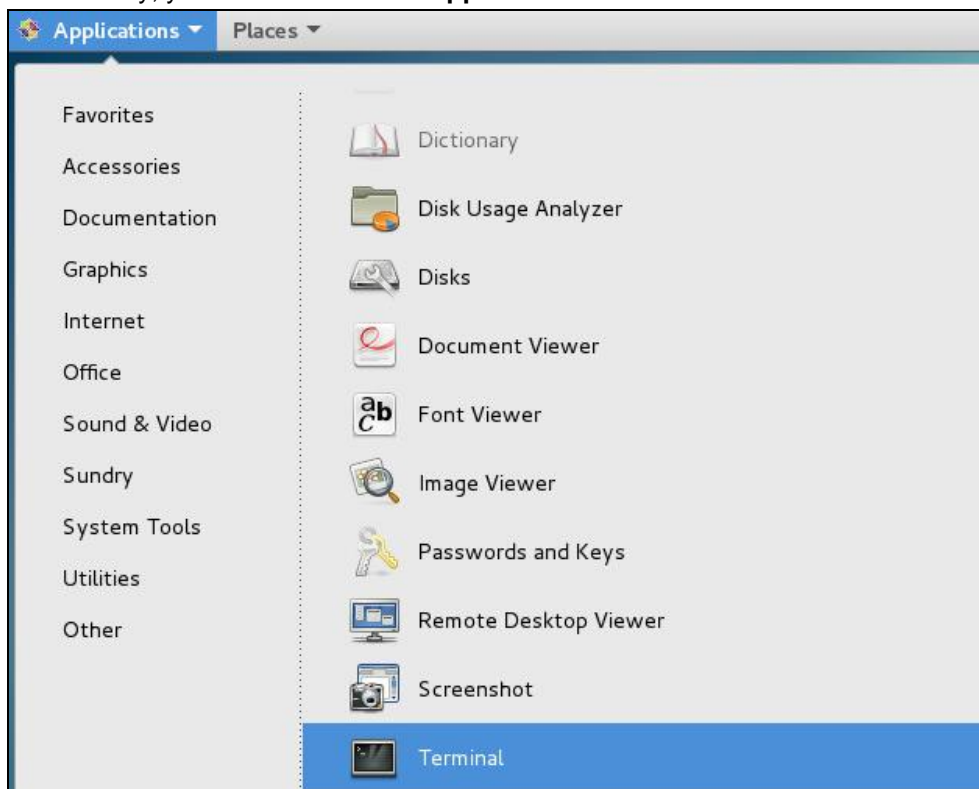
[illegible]

Applications ▾ Places ▾

Favorites
Accessories
Documentation
Graphics
Internet
Office
Sound & Video
Sundry
System Tools
Utilities
Other

Dictionary
Disk Usage Analyzer
Disks
Document Viewer
Font Viewer
Image Viewer
Passwords and Keys
Remote Desktop Viewer
Screenshot
Terminal